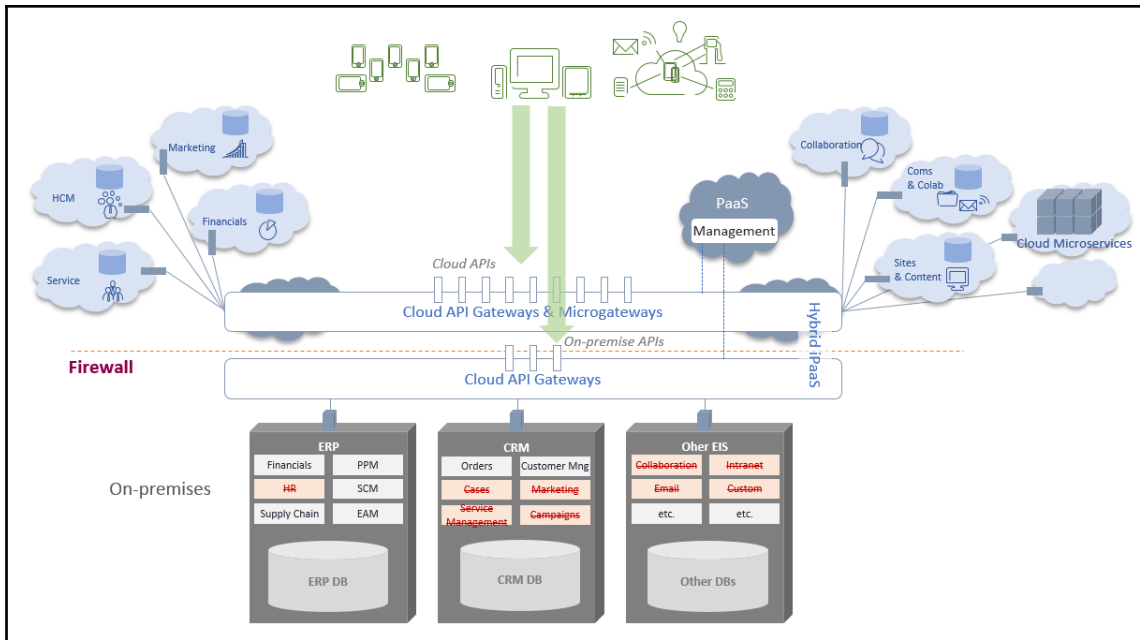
Marketing

HCM

Financials

Service

Collaboration

Coms & Colab

Cloud Microservices

Sites & Content

PaaS

Management

Cloud APIs

Cloud API Gateways & Microgateways

Hybrid iPaaS

On-premise APIs

Firewall

Cloud API Gateways

On-premises

ERP

| Financials | PPM |
|---|---|
| HR | SCM |
| Supply Chain | EAM |

ERP DB

CRM

| Orders | Customer Mng |
|---|---|
| Cases | Marketing |
| Service Management | Campaigns |

CRM DB

Oher EIS

| Collaboration | Intranet |
|---|---|
| Email | Custom |
| etc. | etc. |

Other DBs